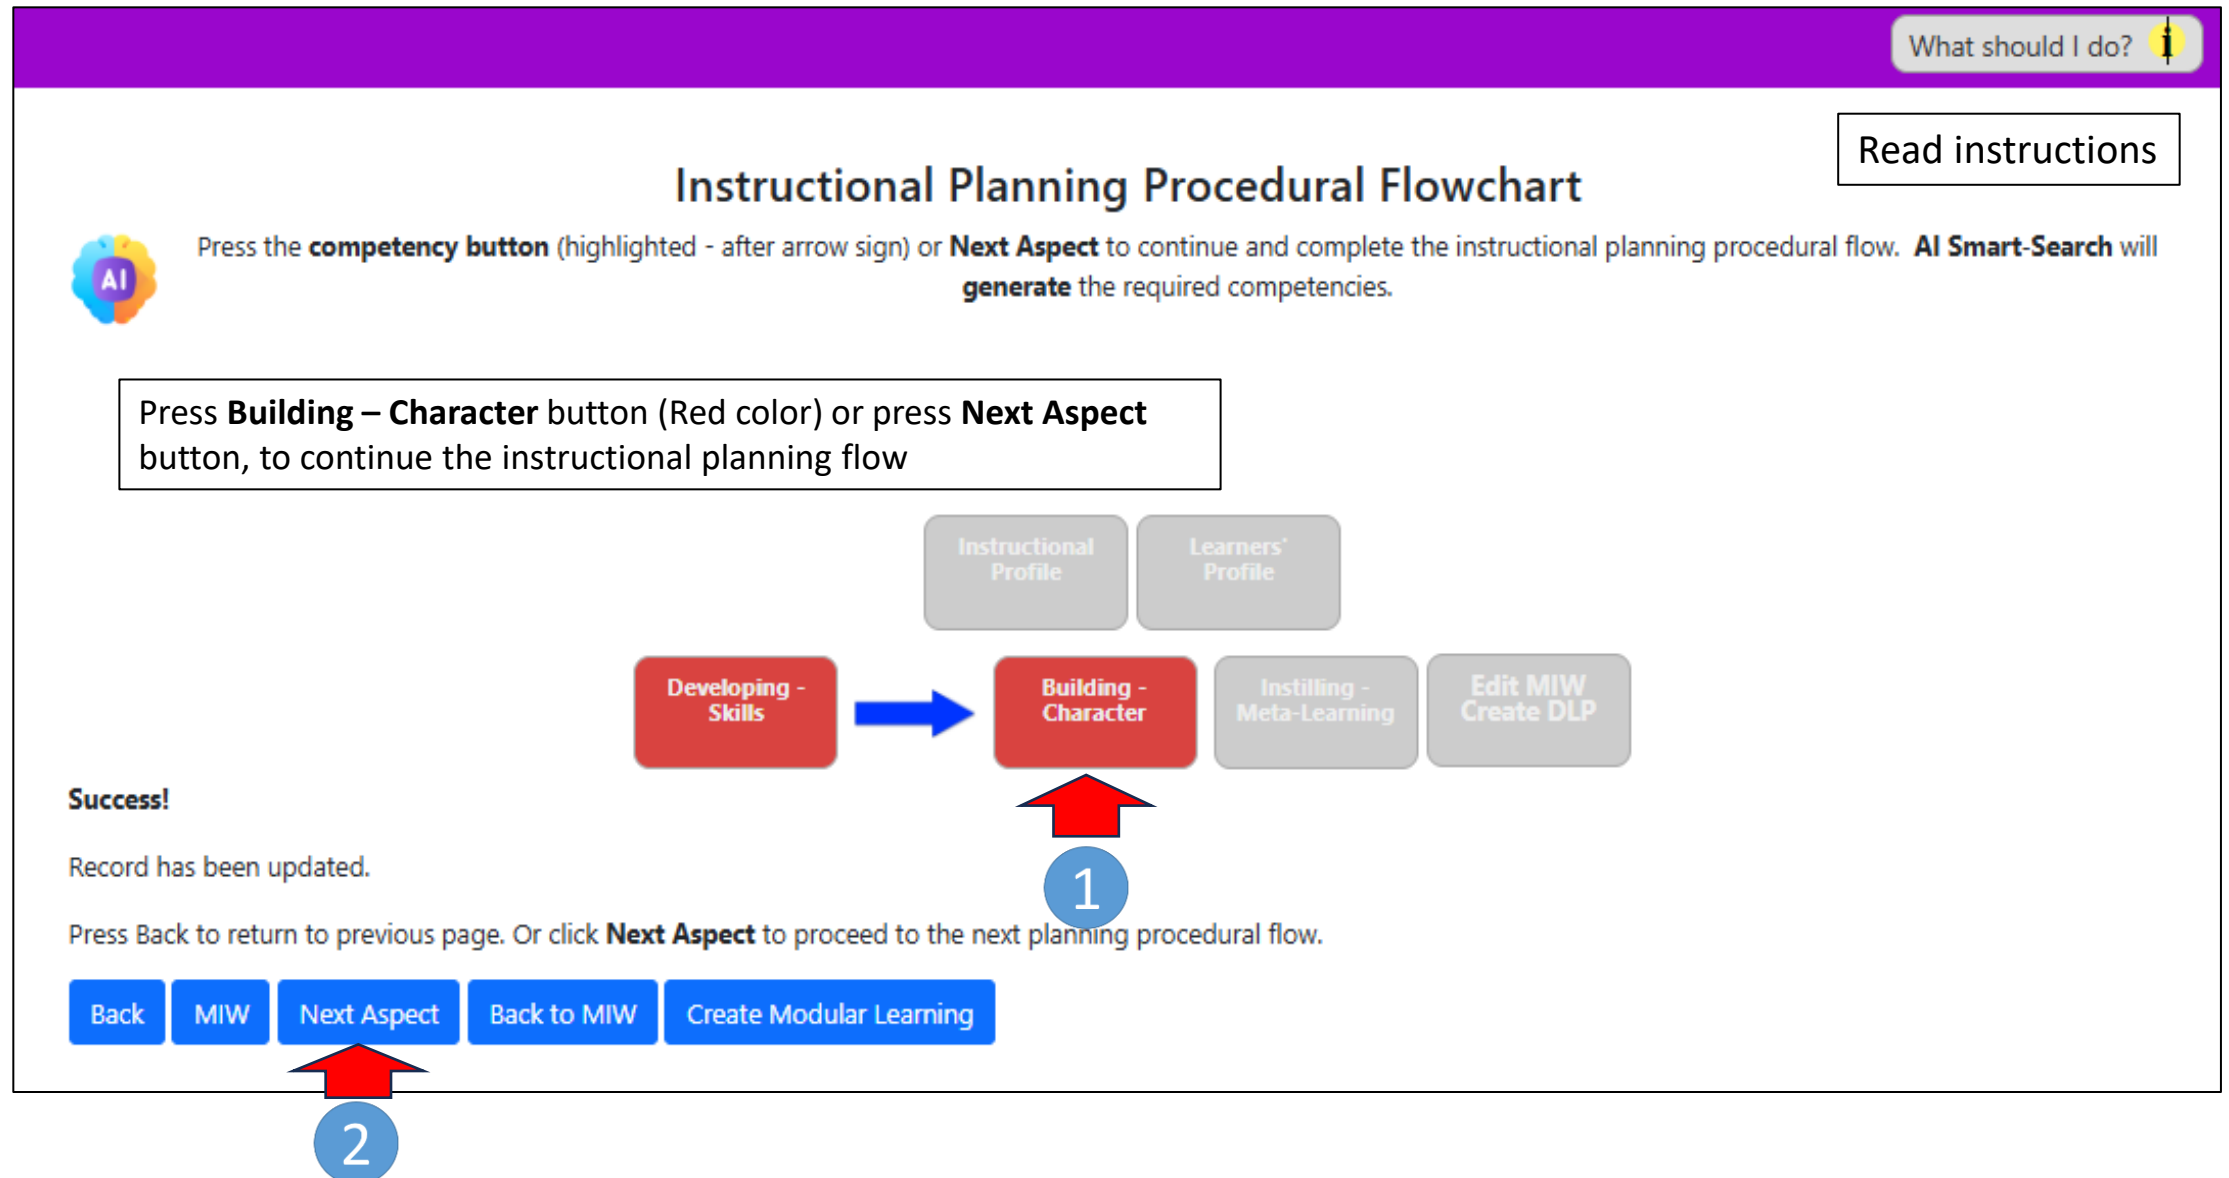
What should I do?

Read instructions

Instructional Planning Procedural Flowchart

AI

Press the **competency button** (highlighted - after arrow sign) or **Next Aspect** to continue and complete the instructional planning procedural flow. **AI Smart-Search** will **generate** the required competencies.

Press **Building – Character** button (Red color) or press **Next Aspect** button, to continue the instructional planning flow

Instructional Profile

Learners' Profile

Developing - Skills

Building - Character

Instilling - Meta-Learning

Edit MIW Create DLP

**Success!**

Record has been updated.

1

Press Back to return to previous page. Or click **Next Aspect** to proceed to the next planning procedural flow.

Back

MIW

Next Aspect

Back to MIW

Create Modular Learning

2